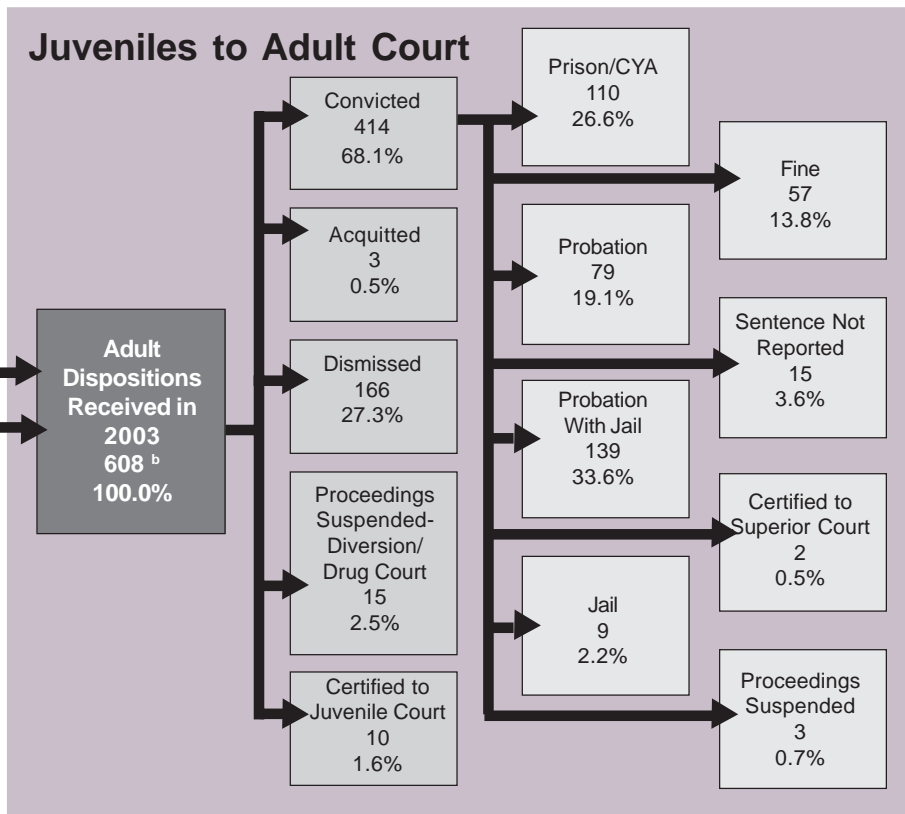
Juveniles to Adult Court

Adult Dispositions Received in 2003
608 $^{b}$
100.0%

Convicted
414
68.1%

Acquitted
3
0.5%

Dismissed
166
27.3%

Proceedings Suspended-Diversion/ Drug Court
15
2.5%

Certified to Juvenile Court
10
1.6%

Prison/CYA
110
26.6%

Probation
79
19.1%

Probation With Jail
139
33.6%

Jail
9
2.2%

Fine
57
13.8%

Sentence Not Reported
15
3.6%

Certified to Superior Court
2
0.5%

Proceedings Suspended
3
0.7%